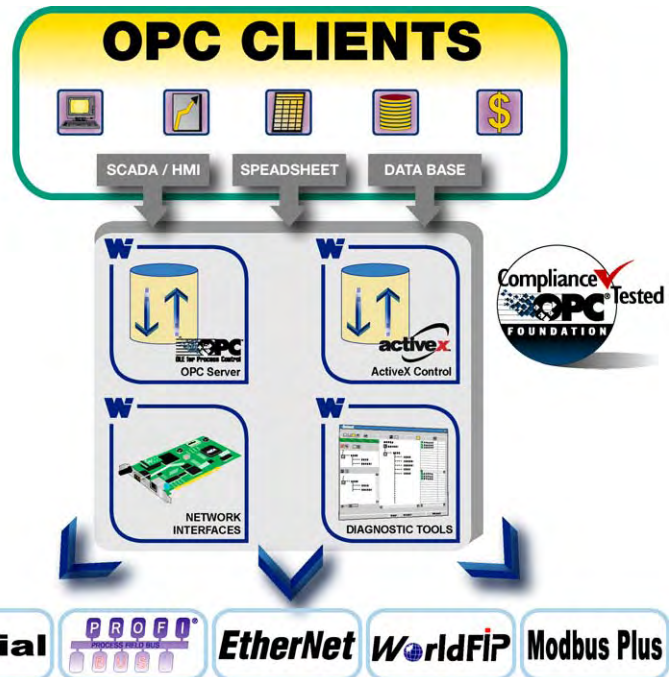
OPC CLIENTS

SCADA / HMI

SPEADSHEET

DATA BASE

OPC
OLE for Process Control

OPC Server

activex

ActiveX Control

Compliance Tested

OPC

FOUNDATION

NETWORK INTERFACES

DIAGNOSTIC TOOLS

ial

PROFI
PROCESS FIELD BUS
BUS

EtherNet

WorldFIP

Modbus Plus